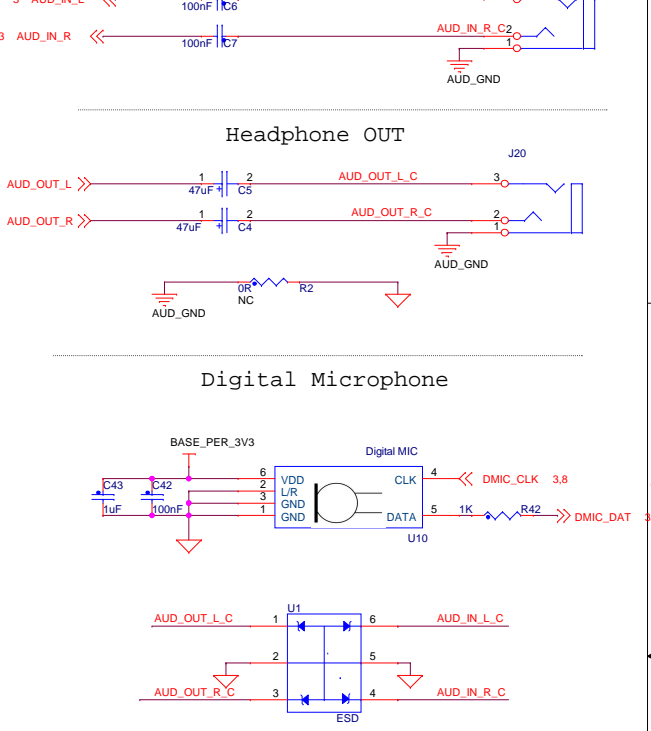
3 AUD_IN_L
100nF C6
3 AUD_IN_R
100nF C7
AUD_IN_R_C 2
1
AUD_GND

Headphone OUT

J20
AUD_OUT_L
1 2
47uF C5
AUD_OUT_L_C
3
AUD_OUT_R
1 2
47uF C4
AUD_OUT_R_C
2
1
AUD_GND
0R
NC
R2
AUD_GND

Digital Microphone

BASE_PER_3V3
Digital MIC
C43
1uF
C42
100nF
6 VDD
2 L/R
3 GND
1 GND
CLK 4
DATA 5
U10
DMIC_CLK 3,8
1K R42
DMIC_DAT 3

U1
AUD_OUT_L_C 1
6 AUD_IN_L_C
2
5
AUD_OUT_R_C 3
4 AUD_IN_R_C
ESD